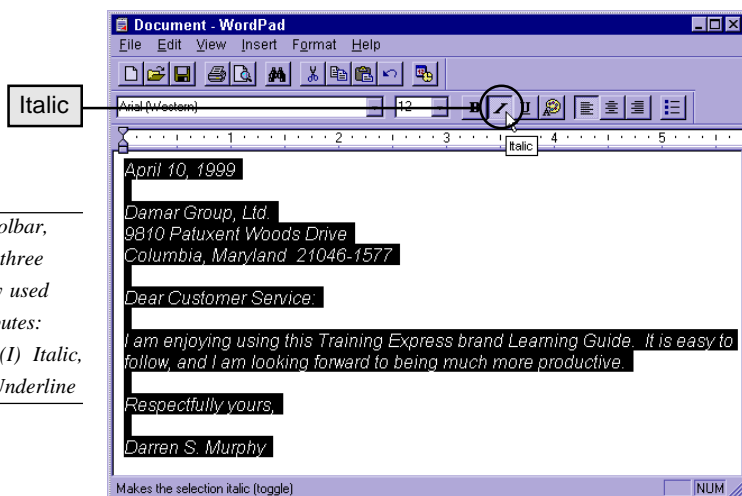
Italic

olbar,
three
used
utes:
(I) Italic,
Underline

Document - WordPad
File Edit View Insert Format Help

Arial (Western)
12
B I U

1 2 3 4 5
Italic

April 10, 1999

Damar Group, Ltd.
9810 Patuxent Woods Drive
Columbia, Maryland 21046-1577

Dear Customer Service:

I am enjoying using this Training Express brand Learning Guide. It is easy to follow, and I am looking forward to being much more productive.

Respectfully yours,

Darren S. Murphy

Makes the selection italic (toggle)
NUM